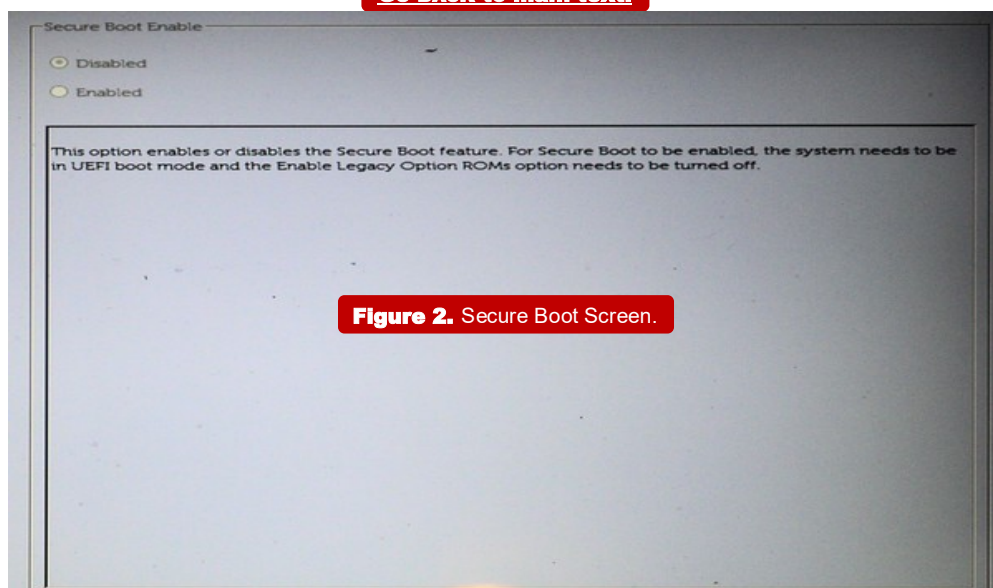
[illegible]

Secure Boot Enable

Disabled

Enabled

This option enables or disables the Secure Boot feature. For Secure Boot to be enabled, the system needs to be in UEFI boot mode and the Enable Legacy Option ROMs option needs to be turned off.

Figure 2. Secure Boot Screen.